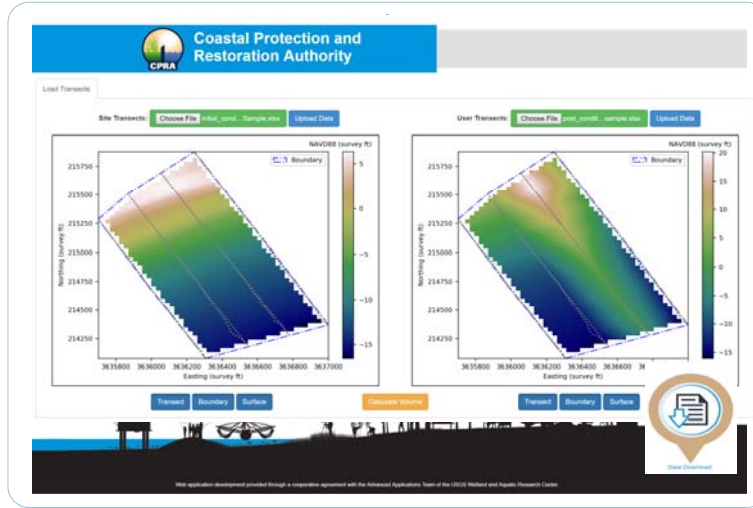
CPRA

Coastal Protection and Restoration Authority

Load Transects

Site Transects: Choose File initial_cond...Sample.xlsx Upload Data

User Transects: Choose File post_condit...sample.xlsx Upload Data

NAVD88 (survey ft)

Boundary

5
0
−5
−10
−15

215750
215500
215250
215000
214750
214500
214250

Northing (survey ft)

3635800 3636000 3636200 3636400 3636600 3636800 3637000

Easting (survey ft)

NAVD88 (survey ft)

Boundary

20
15
10
5
0
−5
−10
−15

215750
215500
215250
215000
214750
214500
214250

Northing (survey ft)

3635800 3636000 3636200 3636400 3636600

Easting (survey ft)

Transect Boundary Surface

Calculate Volume

Transect Boundary Surface

Data Download

Web application development provided through a cooperative agreement with the Advanced Applications Team of the USGS Wetland and Aquatic Research Center